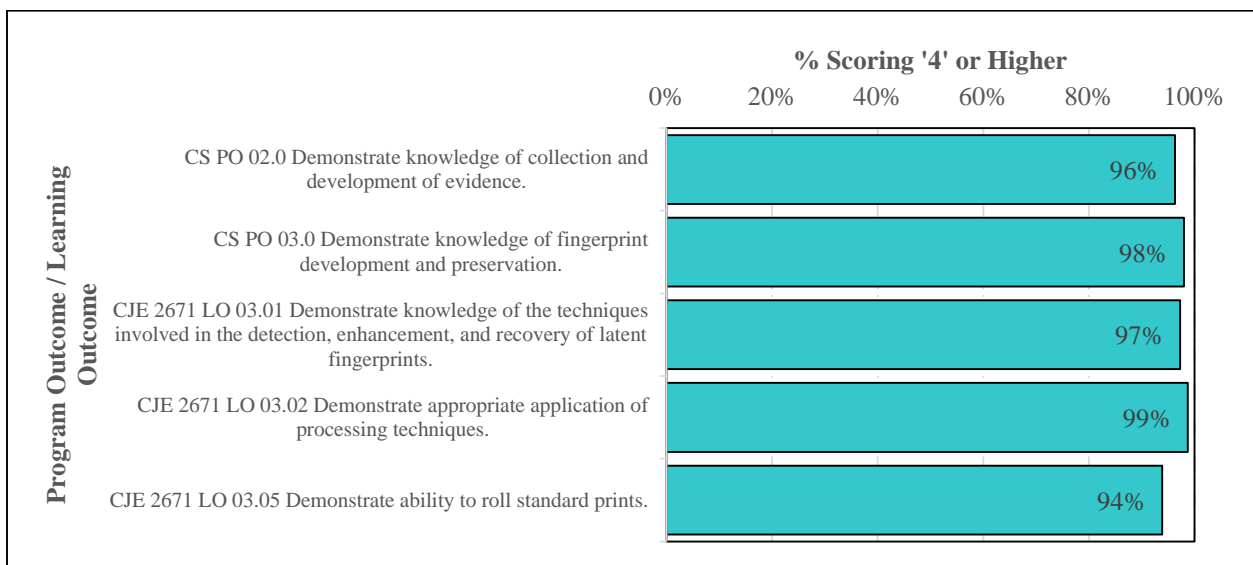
% Scoring '4' or Higher

0% 20% 40% 60% 80% 100%

Program Outcome / Learning Outcome

CS PO 02.0 Demonstrate knowledge of collection and development of evidence.

96%

CS PO 03.0 Demonstrate knowledge of fingerprint development and preservation.

98%

CJE 2671 LO 03.01 Demonstrate knowledge of the techniques involved in the detection, enhancement, and recovery of latent fingerprints.

97%

CJE 2671 LO 03.02 Demonstrate appropriate application of processing techniques.

99%

CJE 2671 LO 03.05 Demonstrate ability to roll standard prints.

94%